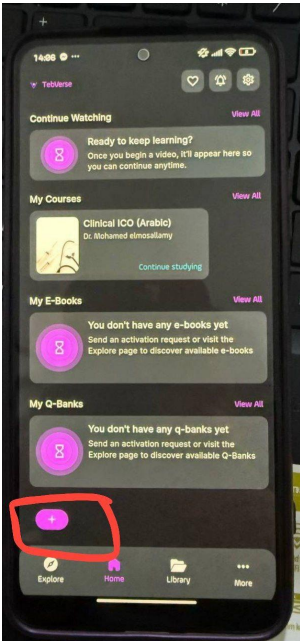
14:06

TebVerse

Continue Watching
View All
Ready to keep learning?
Once you begin a video, it'll appear here so you can continue anytime.

My Courses
View All
Clinical ICO (Arabic)
Dr. Mohamed elmosallamy
Continue studying

My E-Books
View All
You don't have any e-books yet
Send an activation request or visit the Explore page to discover available e-books

My Q-Banks
View All
You don't have any q-banks yet
Send an activation request or visit the Explore page to discover available Q-Banks

+

Explore
Home
Library
More